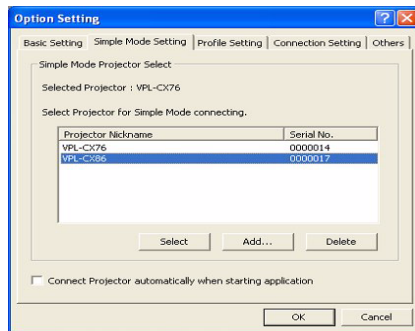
Option Setting

Basic Setting | Simple Mode Setting | Profile Setting | Connection Setting | Others

Simple Mode Projector Select

Selected Projector : VPL-CX76

Select Projector for Simple Mode connecting.

| Projector Nickname | Serial No. |
|---|---|
| VPL-CX76 | 0000014 |
| VPL-CX86 | 0000017 |

Select Add... Delete

Connect Projector automatically when starting application

OK Cancel